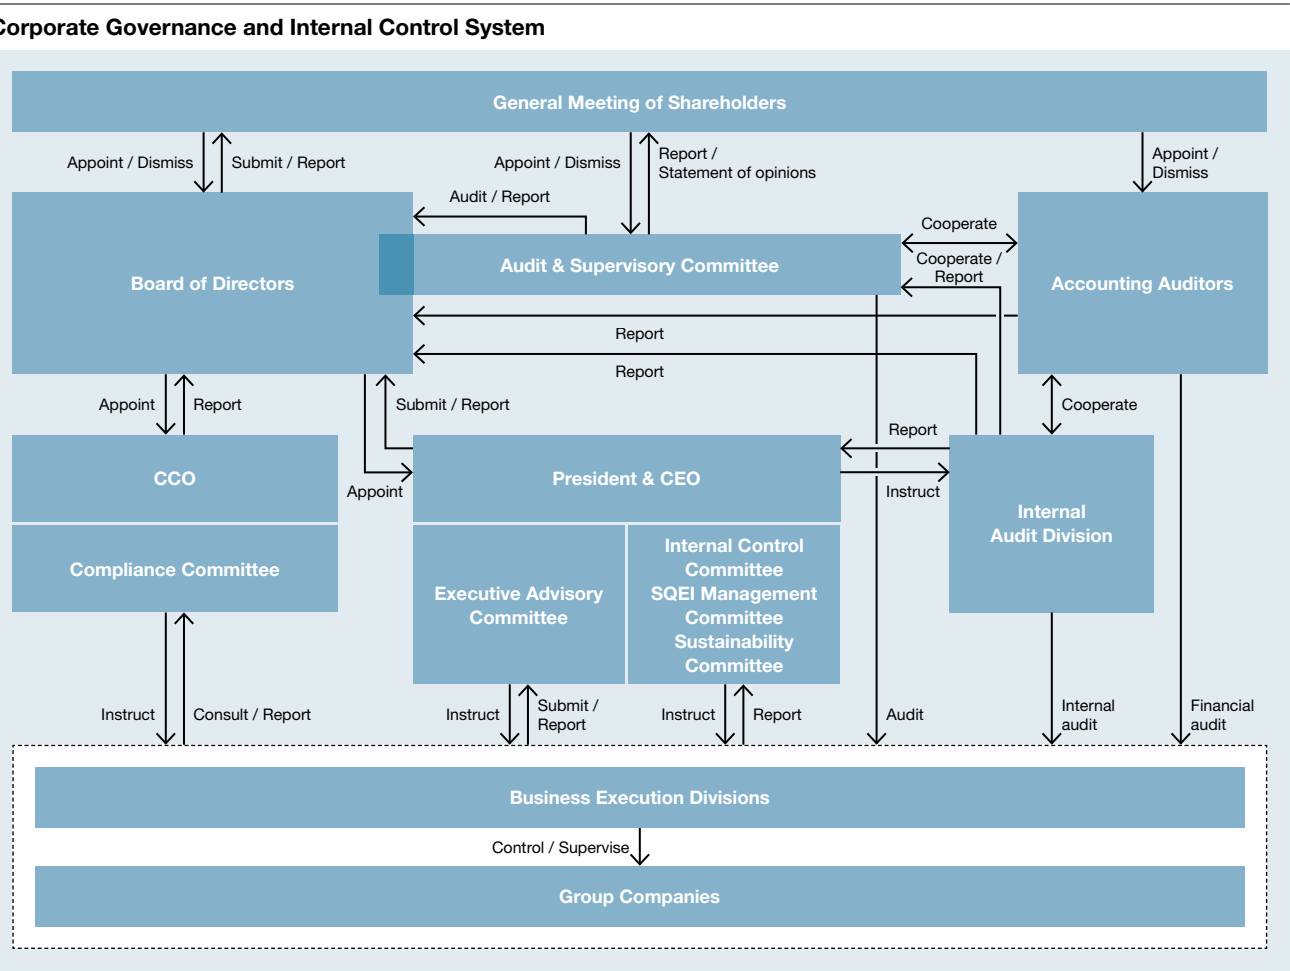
orporate Governance and Internal Control System

General Meeting of Shareholders

Appoint / Dismiss

Submit / Report

Appoint / Dismiss

Report / Statement of opinions

Appoint / Dismiss

Audit / Report

Board of Directors

Audit & Supervisory Committee

Cooperate

Cooperate / Report

Accounting Auditors

Report

Report

Appoint

Report

Submit / Report

Cooperate

Report

CCO

Appoint

President & CEO

Instruct

Internal Audit Division

Compliance Committee

Executive Advisory Committee

Internal Control Committee SQEI Management Committee Sustainability Committee

Instruct

Consult / Report

Instruct

Submit / Report

Instruct

Report

Audit

Internal audit

Financial audit

Business Execution Divisions

Control / Supervise

Group Companies